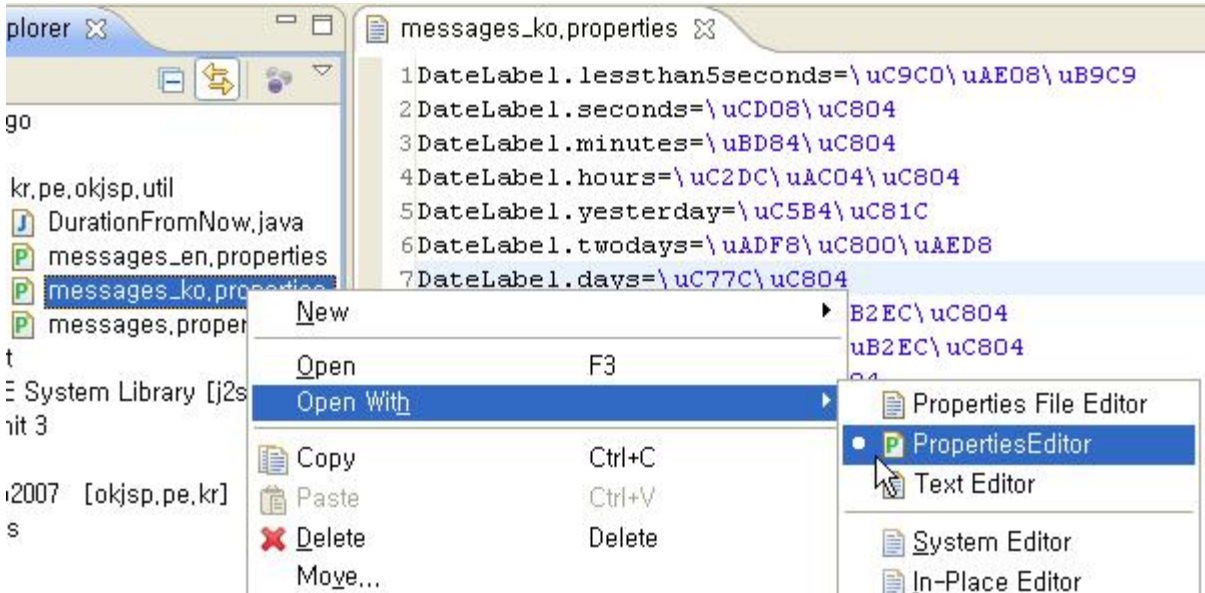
plorer ☒

go

kr.pe.okjsp.util
DurationFromNow.java
messages_en.properties
messages_ko.properties
messages.proper
t
E System Library [j2s
nit 3

2007 [okjsp.pe.kr]
s

messages_ko.properties ☒

1 DateLabel.lessthan5seconds=\uC9C0\uAE08\uB9C9
2 DateLabel.seconds=\uCD08\uC804
3 DateLabel.minutes=\uBD84\uC804
4 DateLabel.hours=\uC2DC\uAC04\uC804
5 DateLabel.yesterday=\uC5B4\uC81C
6 DateLabel.twodays=\uADF8\uC800\uAED8
7 DateLabel.days=\uC77C\uC804
B2EC\uC804
uB2EC\uC804

New
Open F3
Open With
Copy Ctrl+C
Paste Ctrl+V
Delete Delete
Move...

Properties File Editor
PropertiesEditor
Text Editor
System Editor
In-Place Editor